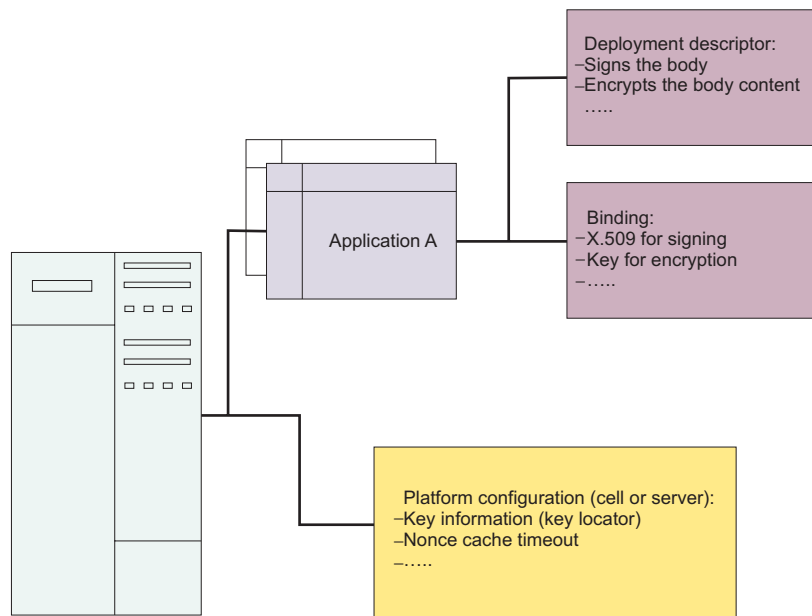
Deployment descriptor:
–Signs the body
–Encrypts the body content
…..

Application A

Binding:
–X.509 for signing
–Key for encryption
–…..

Platform configuration (cell or server):
–Key information (key locator)
–Nonce cache timeout
–…..